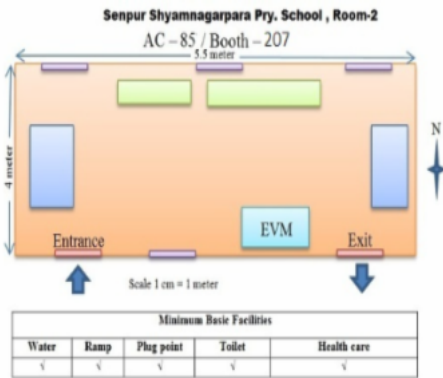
Senpur Shyamnagarpara Pry. School , Room-2

AC – 85 / Booth – 207

5.5 meter

4 meter

N

EVM

Entrance

Exit

Scale 1 cm = 1 meter

| Minimum Basic Facilities | | | | |
|---|---|---|---|---|
| Water | Ramp | Plug point | Toilet | Health care |
| √ | √ | √ | √ | √ |